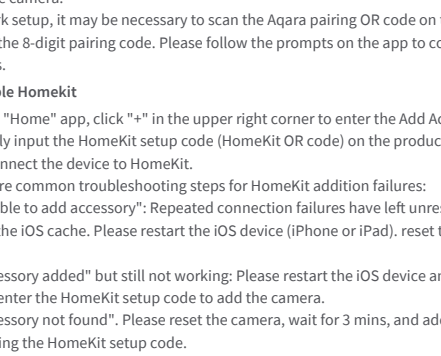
k setup, it may be necessary to scan the Aqara pairing OR code on t
he 8-digit pairing code. Please follow the prompts on the app to co
s.

ple Homekit

"Home" app, click "+" in the upper right corner to enter the Add Ac
ly input the HomeKit setup code (HomeKit OR code) on the produc
nnect the device to HomeKit.

re common troubleshooting steps for HomeKit addition failures:
ble to add accessory": Repeated connection failures have left unres
the iOS cache. Please restart the iOS device (iPhone or iPad). reset t

essory added" but still not working: Please restart the iOS device an
enter the HomeKit setup code to add the camera.
essory not found". Please reset the camera, wait for 3 mins, and add
ing the HomeKit setup code.